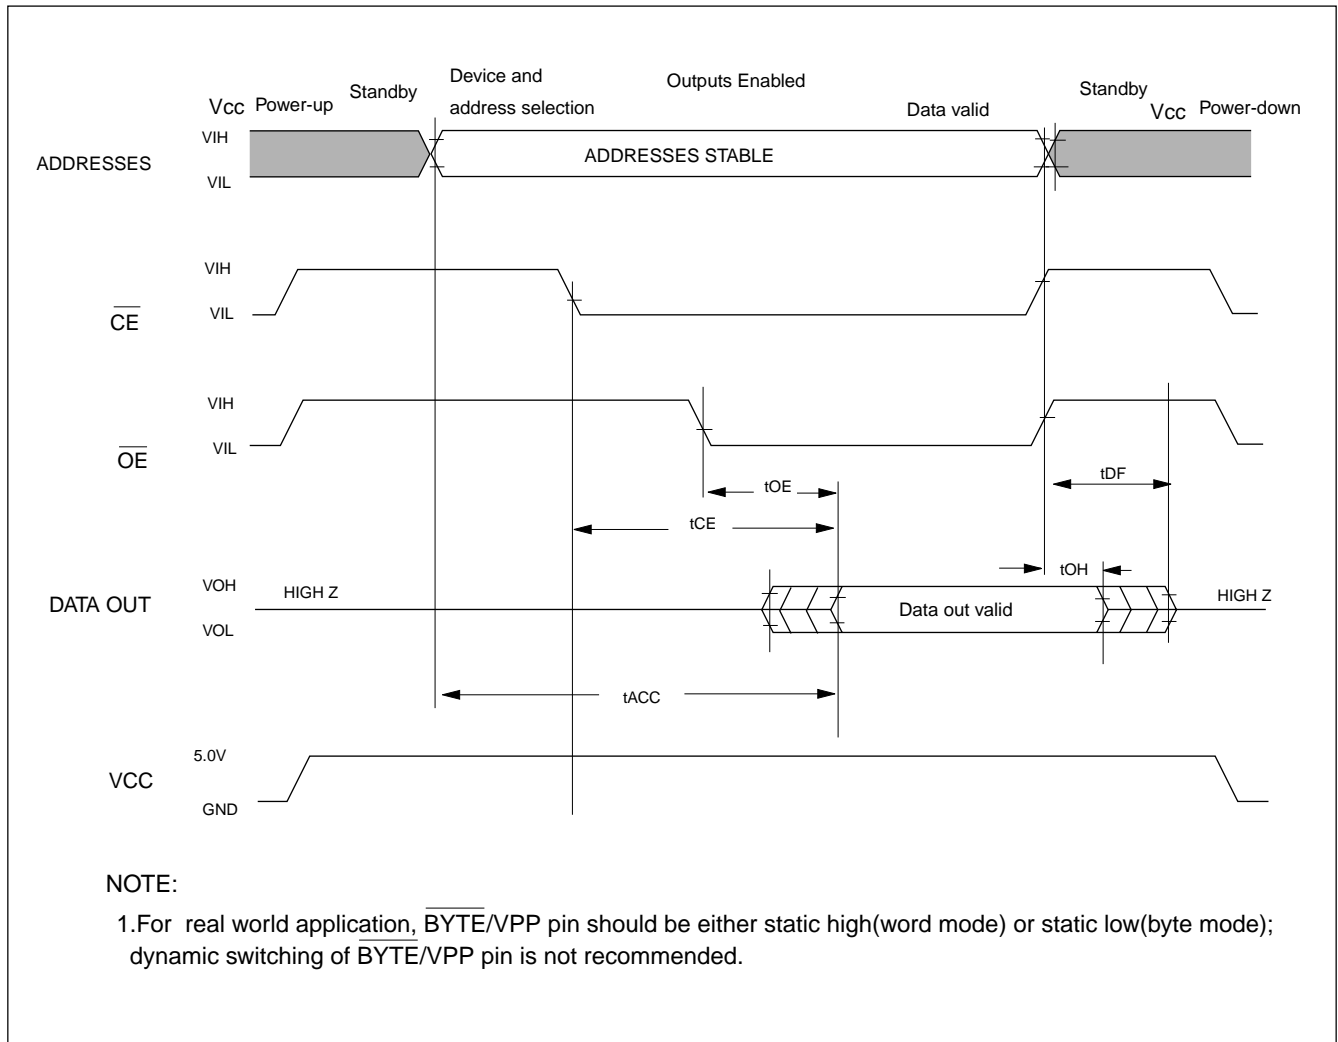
Vcc Power-up Standby Device and address selection Outputs Enabled Data valid Standby Vcc Power-down

ADDRESSES VIH VIL ADDRESSES STABLE

VIH
$\overline{CE}$ VIL

VIH
$\overline{OE}$ VIL

tOE
tCE
tDF
tOH

DATA OUT VOH VOL HIGH Z Data out valid HIGH Z

tACC

VCC 5.0V GND

NOTE:

1.For real world application, $\overline{BYTE}$/VPP pin should be either static high(word mode) or static low(byte mode); dynamic switching of $\overline{BYTE}$/VPP pin is not recommended.